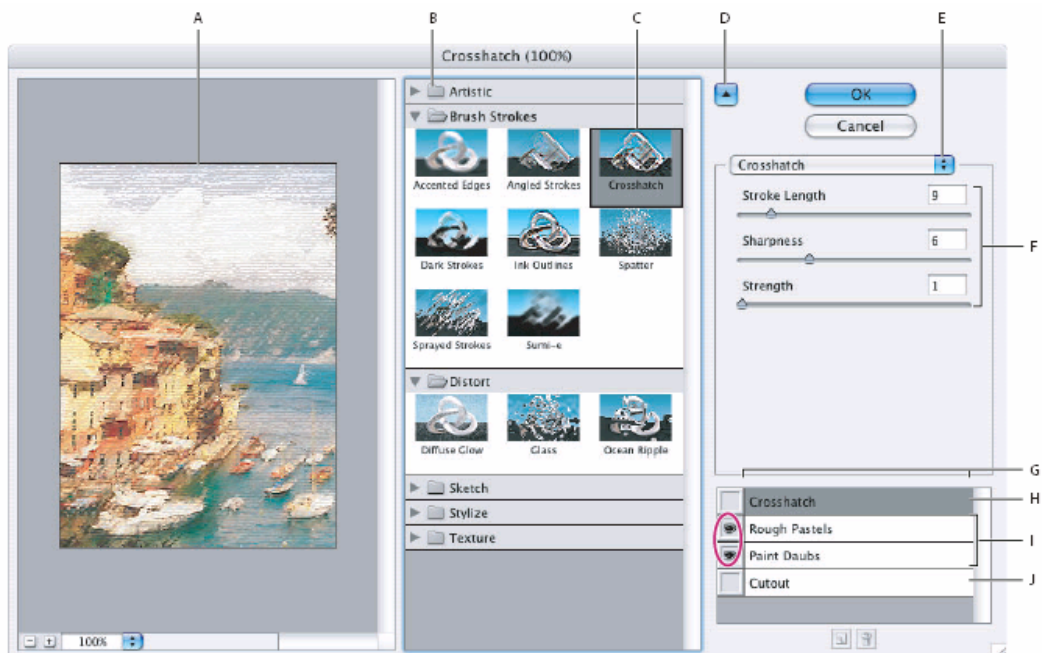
A
B
C
D
E
Crosshatch (100%)
Artistic
Brush Strokes
Accented Edges
Angled Strokes
Crosshatch
Dark Strokes
Ink Outlines
Spatter
Sprayed Strokes
Sumi-e
Distort
Diffuse Glow
Glass
Ocean Ripple
Sketch
Stylize
Texture
OK
Cancel
Crosshatch
Stroke Length
9
Sharpness
6
Strength
1
F
G
Crosshatch
H
Rough Pastels
Paint Daubs
I
Cutout
J
100%